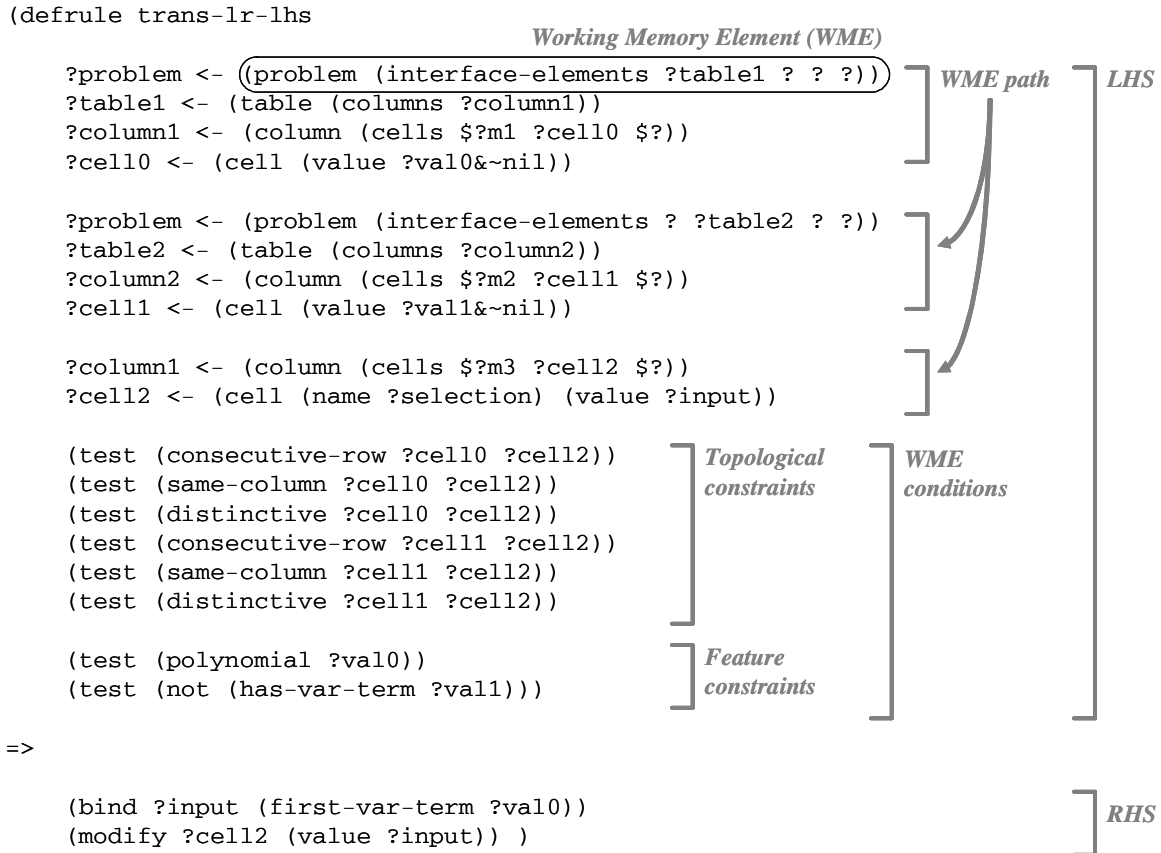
(defrule trans-lr-lhs

Working Memory Element (WME)

?problem <- (problem (interface-elements ?table1 ? ? ?))
?table1 <- (table (columns ?column1))
?column1 <- (column (cells $?m1 ?cell0 $?))
?cell0 <- (cell (value ?val0&~nil))

WME path

LHS

?problem <- (problem (interface-elements ? ?table2 ? ?))
?table2 <- (table (columns ?column2))
?column2 <- (column (cells $?m2 ?cell1 $?))
?cell1 <- (cell (value ?val1&~nil))

?column1 <- (column (cells $?m3 ?cell2 $?))
?cell2 <- (cell (name ?selection) (value ?input))

(test (consecutive-row ?cell0 ?cell2))
(test (same-column ?cell0 ?cell2))
(test (distinctive ?cell0 ?cell2))
(test (consecutive-row ?cell1 ?cell2))
(test (same-column ?cell1 ?cell2))
(test (distinctive ?cell1 ?cell2))

Topological constraints

WME conditions

(test (polynomial ?val0))
(test (not (has-var-term ?val1)))

Feature constraints

=>

(bind ?input (first-var-term ?val0))
(modify ?cell2 (value ?input)) )

RHS